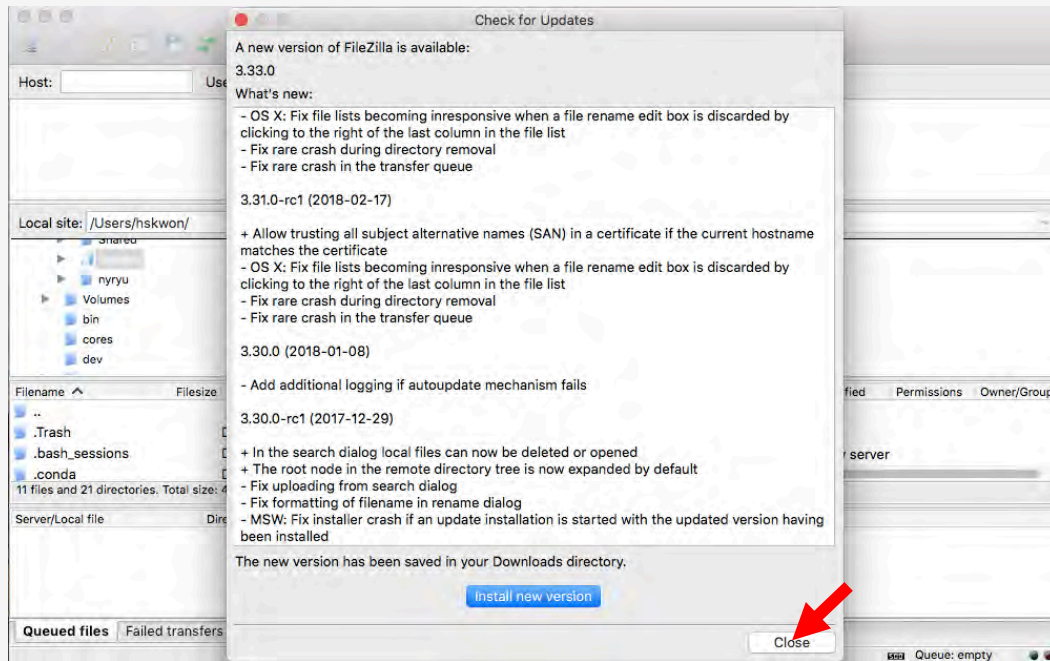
Check for Updates

A new version of FileZilla is available:

3.33.0

What's new:

- OS X: Fix file lists becoming inresponsive when a file rename edit box is discarded by clicking to the right of the last column in the file list
- Fix rare crash during directory removal
- Fix rare crash in the transfer queue

3.31.0-rc1 (2018-02-17)

+ Allow trusting all subject alternative names (SAN) in a certificate if the current hostname matches the certificate
- OS X: Fix file lists becoming inresponsive when a file rename edit box is discarded by clicking to the right of the last column in the file list
- Fix rare crash during directory removal
- Fix rare crash in the transfer queue

3.30.0 (2018-01-08)

- Add additional logging if autoupdate mechanism fails

3.30.0-rc1 (2017-12-29)

+ In the search dialog local files can now be deleted or opened
+ The root node in the remote directory tree is now expanded by default
- Fix uploading from search dialog
- Fix formatting of filename in rename dialog
- MSW: Fix installer crash if an update installation is started with the updated version having been installed

The new version has been saved in your Downloads directory.

Install new version

Close

Host: Use

Local site: /Users/hskwon/

Shared
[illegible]
nyryu
Volumes
bin
cores
dev

Filename Filesize fied Permissions Owner/Group
..
.Trash
.bash_sessions
.conda
11 files and 21 directories. Total size: 4

server

Server/Local file Dir

Queued files Failed transfers

Queue: empty